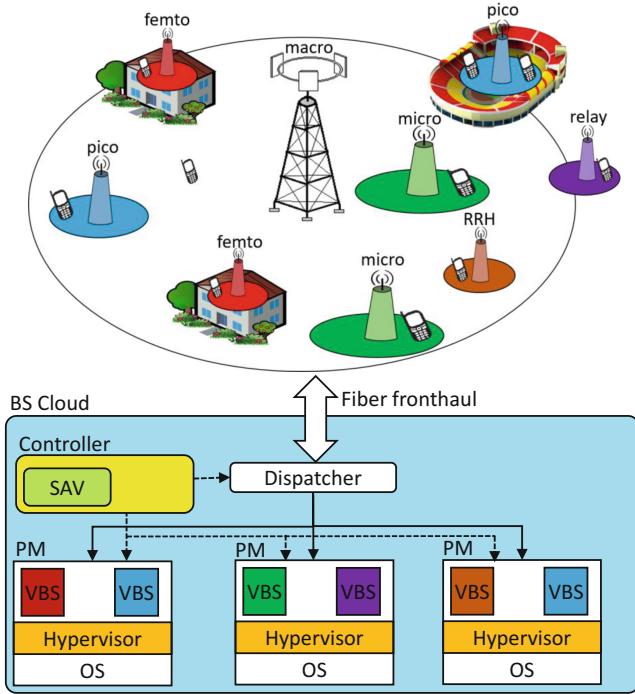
femto

pico

macro

micro

relay

pico

RRH

femto

micro

Fiber fronthaul

BS Cloud

Controller

SAV

Dispatcher

PM

VBS

VBS

Hypervisor

OS

PM

VBS

VBS

Hypervisor

OS

PM

VBS

VBS

Hypervisor

OS